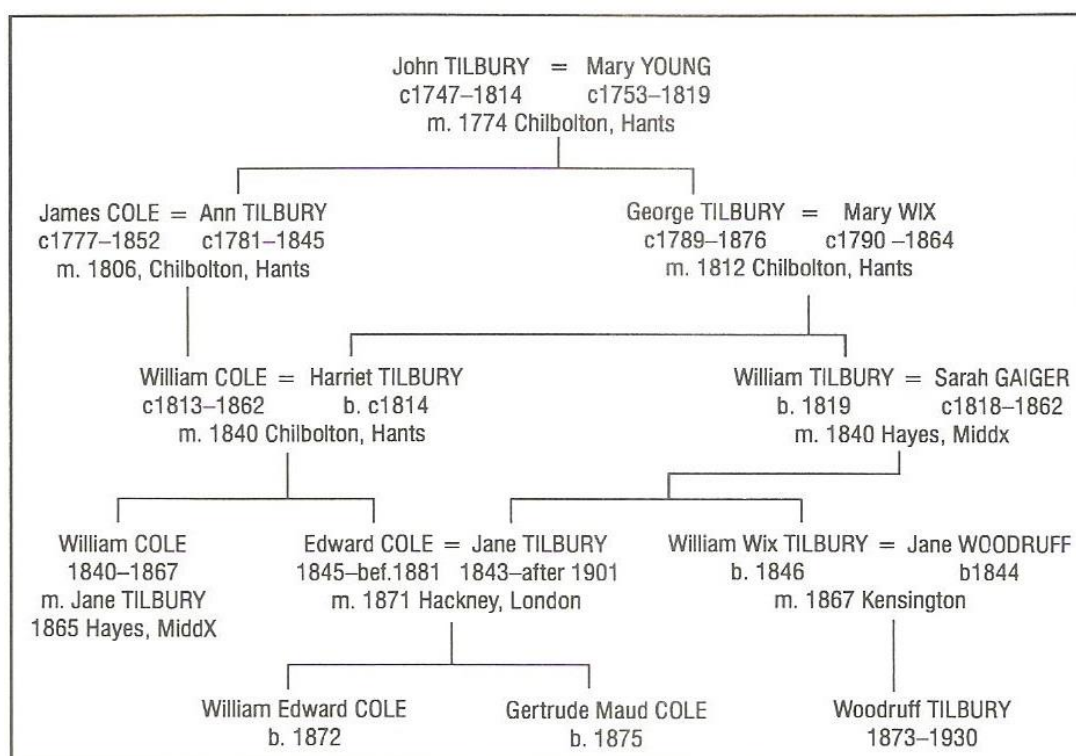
John TILBURY = Mary YOUNG
c1747–1814 c1753–1819
m. 1774 Chilbolton, Hants

James COLE = Ann TILBURY
c1777–1852 c1781–1845
m. 1806, Chilbolton, Hants

George TILBURY = Mary WIX
c1789–1876 c1790 –1864
m. 1812 Chilbolton, Hants

William COLE = Harriet TILBURY
c1813–1862 b. c1814
m. 1840 Chilbolton, Hants

William TILBURY = Sarah GAIGER
b. 1819 c1818–1862
m. 1840 Hayes, Middx

William COLE
1840–1867
m. Jane TILBURY
1865 Hayes, MiddX

Edward COLE = Jane TILBURY
1845–bef.1881 1843–after 1901
m. 1871 Hackney, London

William Wix TILBURY = Jane WOODRUFF
b. 1846 b1844
m. 1867 Kensington

William Edward COLE
b. 1872

Gertrude Maud COLE
b. 1875

Woodruff TILBURY
1873–1930